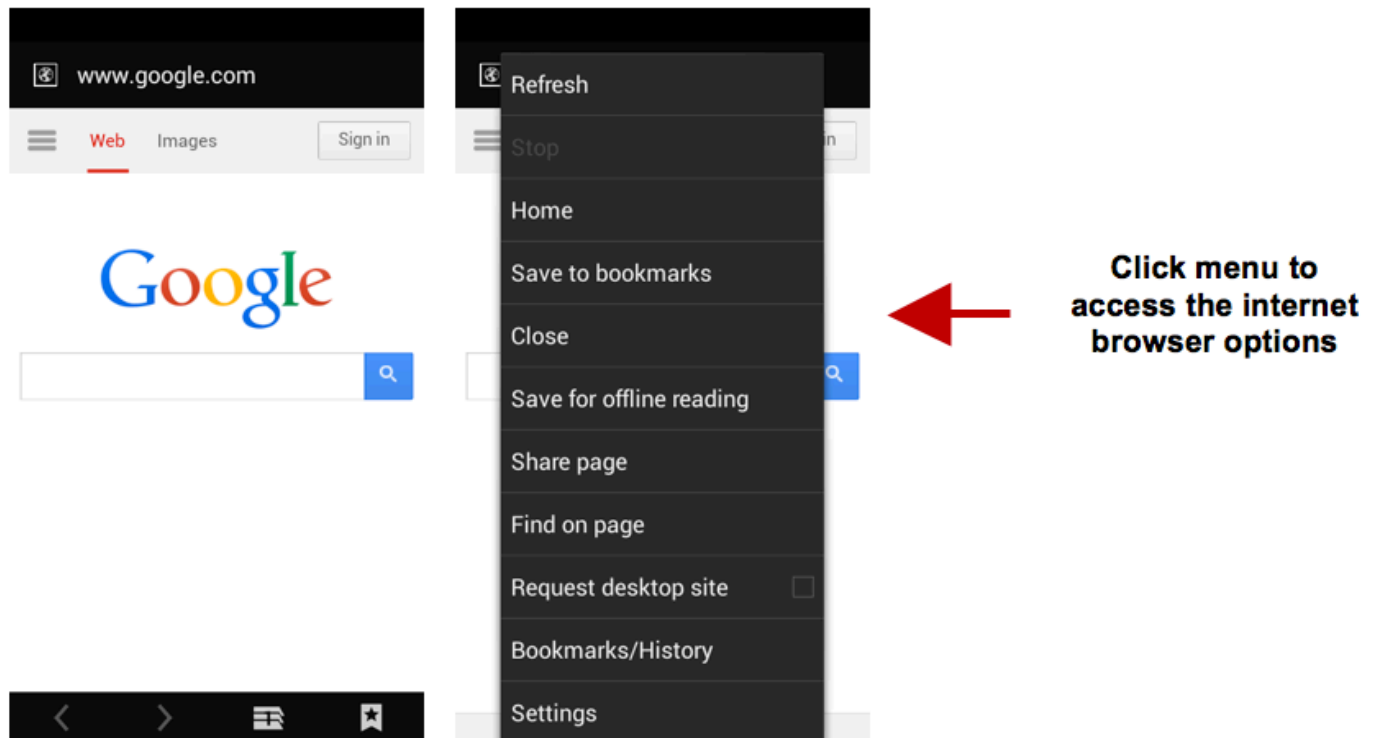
www.google.com

Web Images Sign in

Google

Refresh
Stop
Home
Save to bookmarks
Close
Save for offline reading
Share page
Find on page
Request desktop site
Bookmarks/History
Settings

Click menu to access the internet browser options